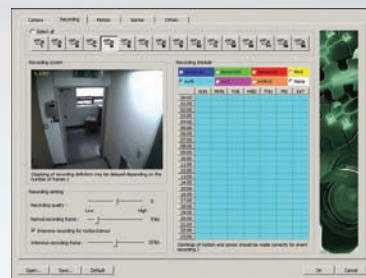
Camera | Recording | Motion | Sensor | Others

Select all

Recording screen

Displaying of recording definition may be delayed depending on the number of frames.

Recording setting

Recording quality : Low High

Normal recording frame :

Intensive recording for motion/sensor

Intensive recording frame :

Recording schedule

Normal | Motion | Sensor | Mot

Audio | Alert | Intensive | None

SUN | MON | TUE | WED | THU | FRI | SAT

Open... | Save... | Default | OK | Cancel